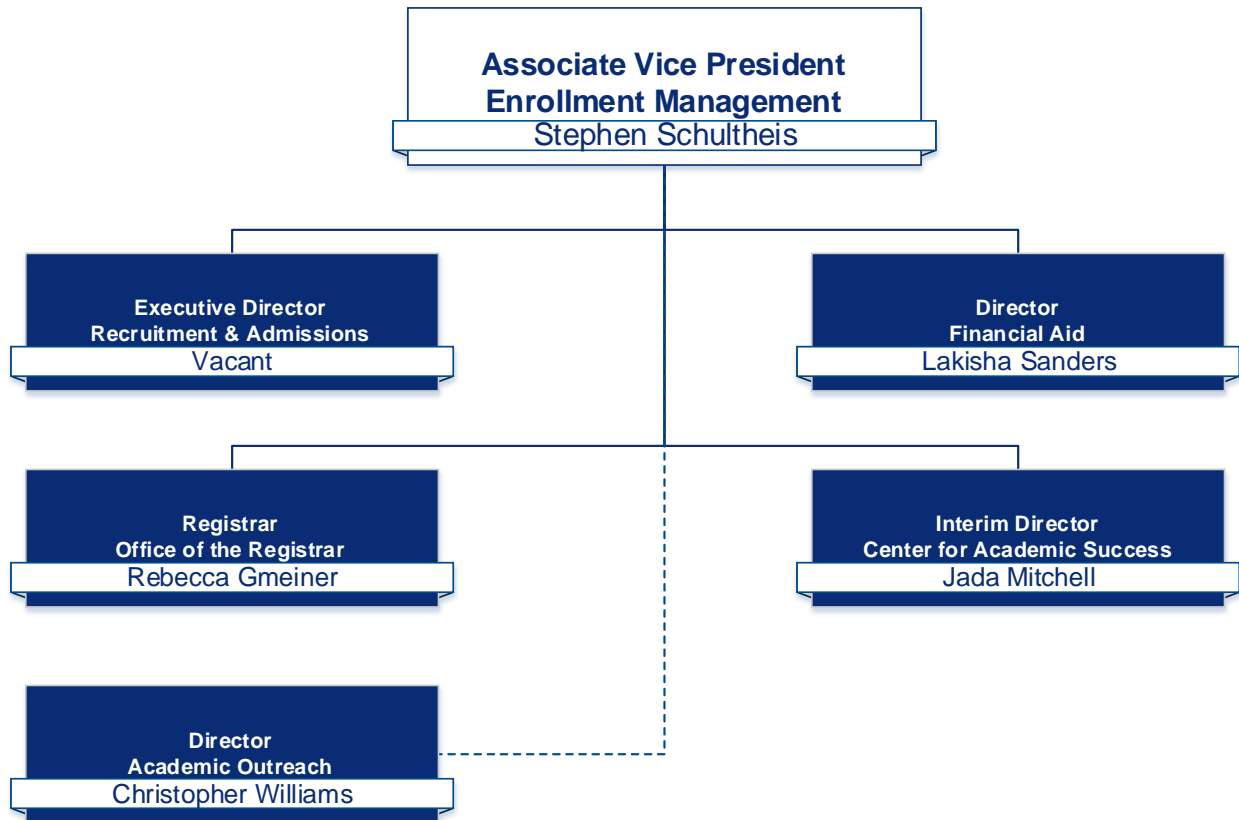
Associate Vice President
Enrollment Management
Stephen Schultheis

Executive Director
Recruitment & Admissions
Vacant

Director
Financial Aid
Lakisha Sanders

Registrar
Office of the Registrar
Rebecca Gmeiner

Interim Director
Center for Academic Success
Jada Mitchell

Director
Academic Outreach
Christopher Williams